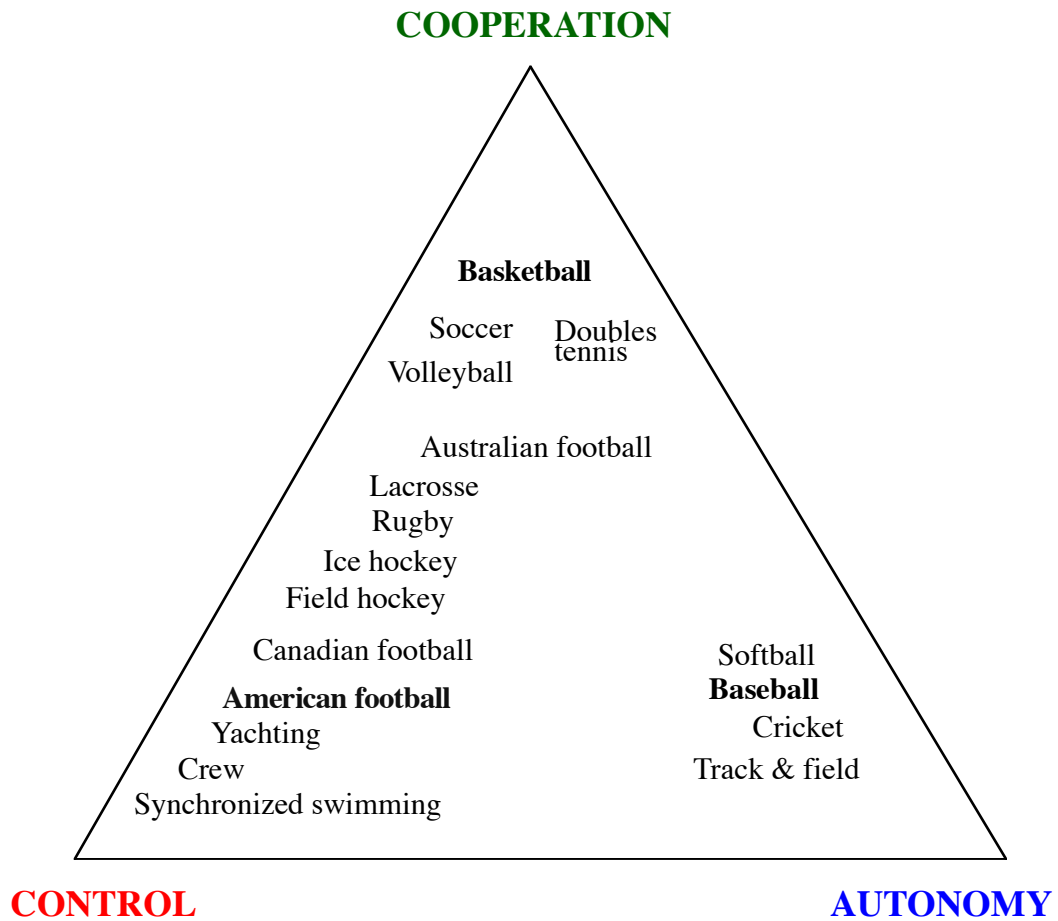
COOPERATION

Basketball

Soccer

Doubles tennis

Volleyball

Australian football

Lacrosse

Rugby

Ice hockey

Field hockey

Canadian football

American football

Yachting

Crew

Synchronized swimming

Softball

Baseball

Cricket

Track & field

CONTROL

AUTONOMY